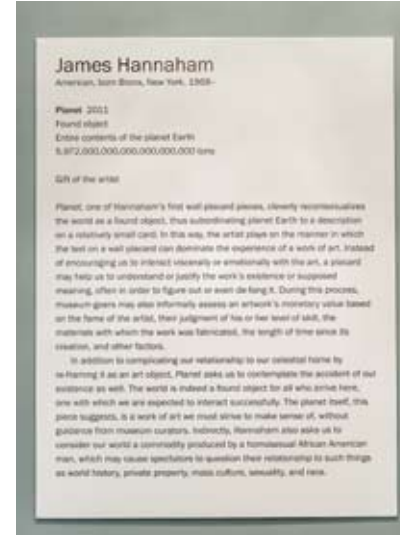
James Hannaham
American, born Bronx, New York, 1968–

Planet 2011
Found object
Entire contents of the planet Earth
5,972,000,000,000,000,000,000 tons

Gift of the artist

Planet, one of Hannaham's first wall placard pieces, cleverly recontextualizes the world as a found object, thus subordinating planet Earth to a description on a relatively small card. In this way, the artist plays on the manner in which the text on a wall placard can dominate the experience of a work of art. Instead of encouraging us to interact viscerally or emotionally with the art, a placard may help us to understand or justify the work's existence or supposed meaning, often in order to figure out or even de-fang it. During this process, museum-goers may also informally assess an artwork's monetary value based on the fame of the artist, their judgment of his or her level of skill, the materials with which the work was fabricated, the length of time since its creation, and other factors.

In addition to complicating our relationship to our celestial home by re-framing it as an art object, Planet asks us to contemplate the accident of our existence as well. The world is indeed a found object for all who arrive here, one with which we are expected to interact successfully. The planet itself, this piece suggests, is a work of art we must strive to make sense of, without guidance from museum curators. Indirectly, Hannaham also asks us to consider our world a commodity produced by a homosexual African American man, which may cause spectators to question their relationship to such things as world history, private property, mass culture, sexuality, and race.